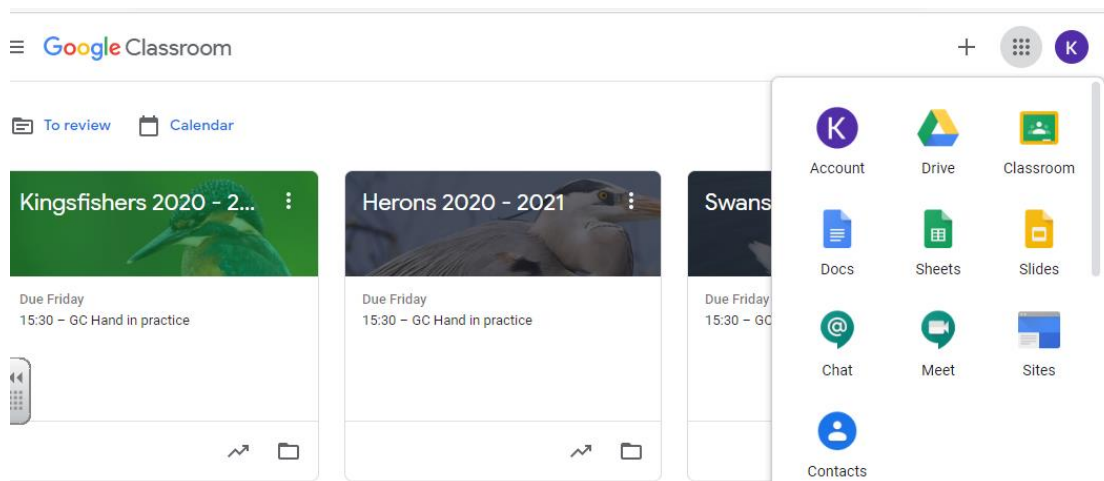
Google Classroom

K

To review Calendar

Kingsfishers 2020 - 2...

Due Friday
15:30 – GC Hand in practice

Herons 2020 - 2021

Due Friday
15:30 – GC Hand in practice

Swans

Due Friday
15:30 – GC

K
Account

Drive

Classroom

Docs

Sheets

Slides

Chat

Meet

Sites

Contacts